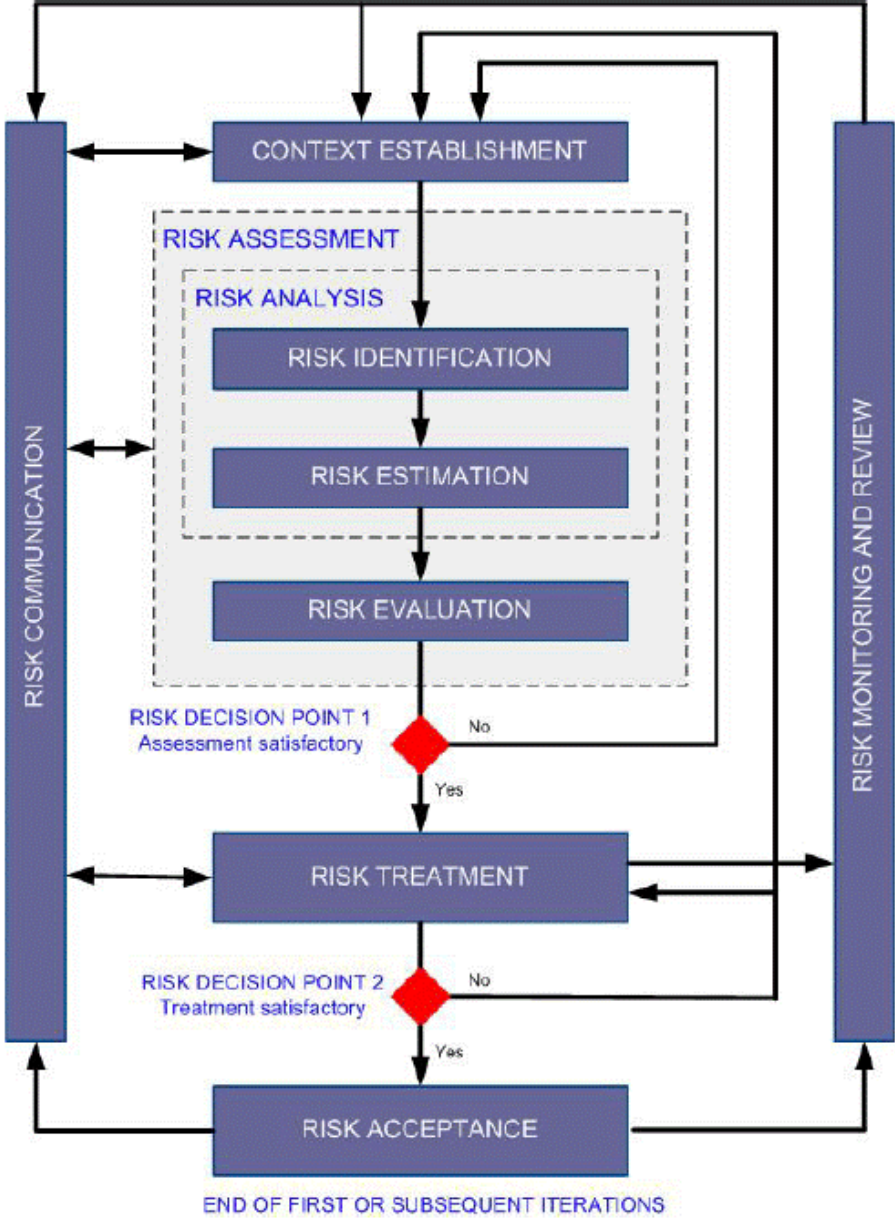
RISK COMMUNICATION

CONTEXT ESTABLISHMENT

RISK ASSESSMENT

RISK ANALYSIS

RISK IDENTIFICATION

RISK ESTIMATION

RISK EVALUATION

RISK DECISION POINT 1
Assessment satisfactory

No

Yes

RISK TREATMENT

RISK DECISION POINT 2
Treatment satisfactory

No

Yes

RISK ACCEPTANCE

END OF FIRST OR SUBSEQUENT ITERATIONS

RISK MONITORING AND REVIEW